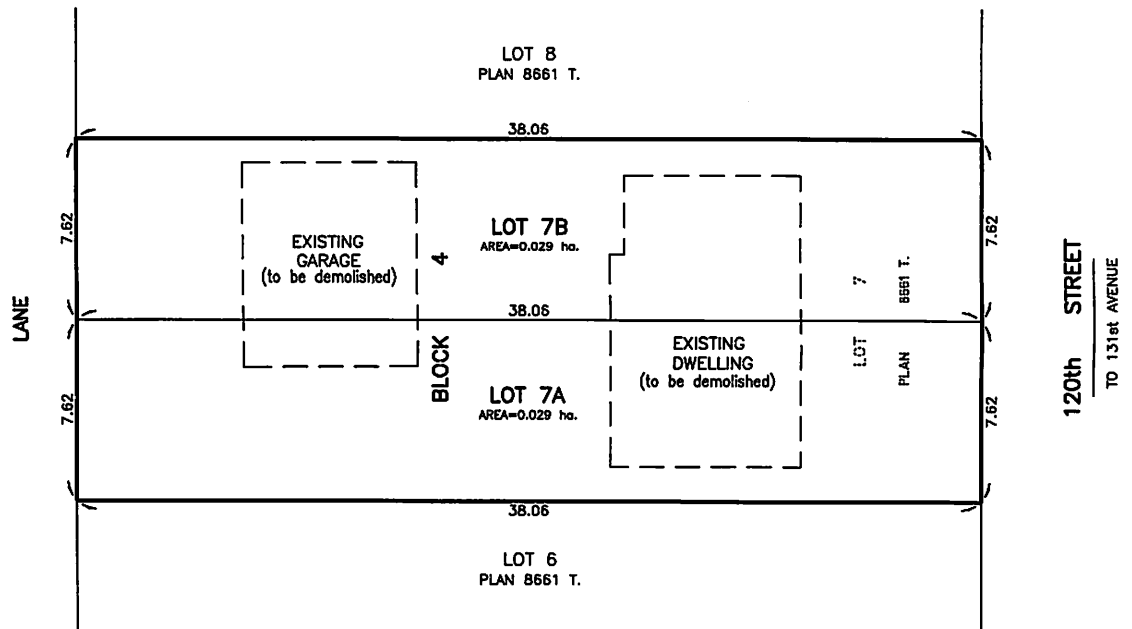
LOT 8
PLAN 8661 T.

38.06

7.62

EXISTING
GARAGE
(to be demolished)

4

LOT 7B
AREA=0.029 ha.

7

8661 T.

7.62

LANE

38.06

BLOCK

LOT 7A
AREA=0.029 ha.

EXISTING
DWELLING
(to be demolished)

LOT

PLAN

120th STREET
TO 131st AVENUE

7.62

7.62

38.06

LOT 6
PLAN 8661 T.